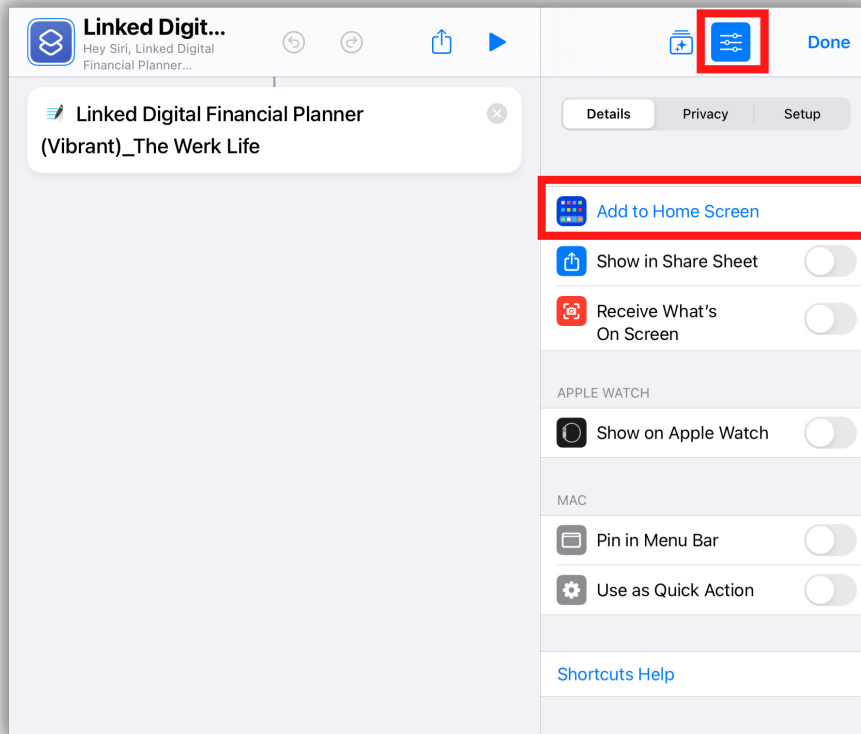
Linked Digit...
Hey Siri, Linked Digital Financial Planner...

Done

Linked Digital Financial Planner (Vibrant)_The Werk Life

Details | Privacy | Setup

Add to Home Screen

Show in Share Sheet

Receive What's On Screen

APPLE WATCH

Show on Apple Watch

MAC

Pin in Menu Bar

Use as Quick Action

Shortcuts Help